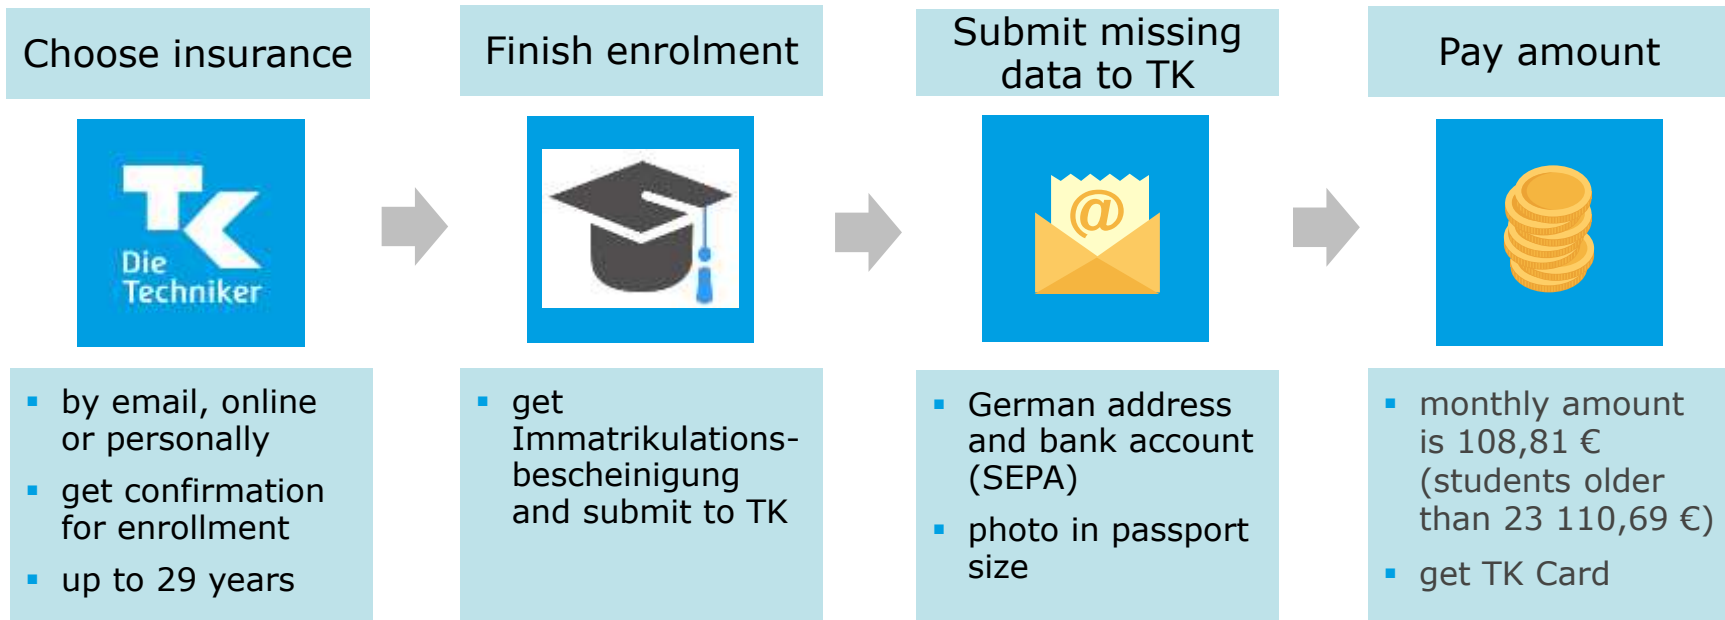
Choose insurance

Die Techniker

- by email, online or personally
- get confirmation for enrollment
- up to 29 years

Finish enrolment

- get Immatrikulations-bescheinigung and submit to TK

Submit missing data to TK

@

- German address and bank account (SEPA)
- photo in passport size

Pay amount

- monthly amount is 108,81 € (students older than 23 110,69 €)
- get TK Card